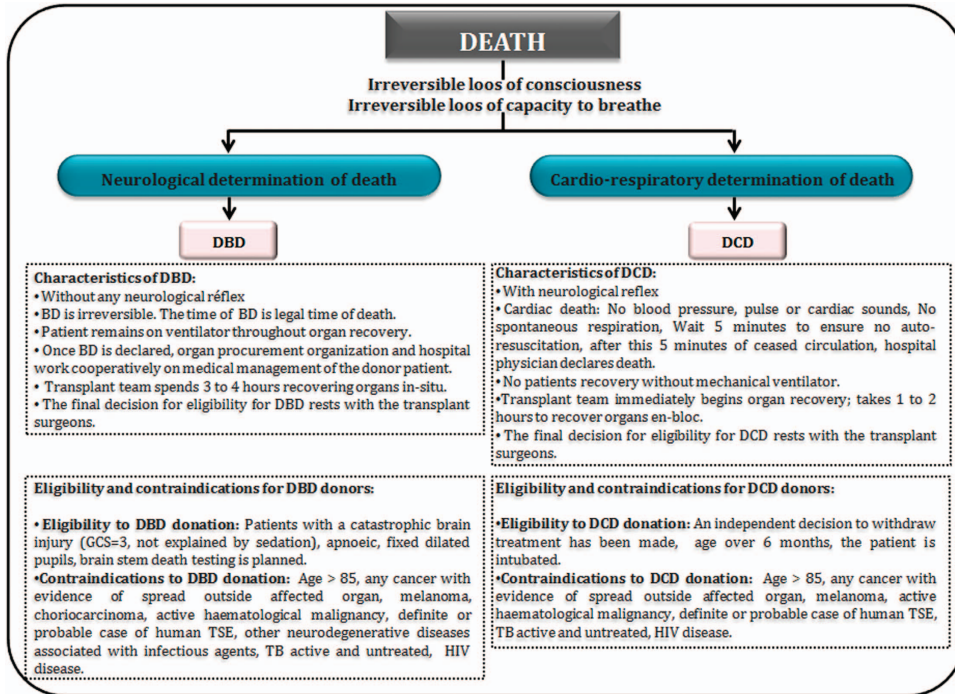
DEATH

Irreversible loos of consciousness
Irreversible loos of capacity to breathe

Neurological determination of death

Cardio-respiratory determination of death

DBD

DCD

Characteristics of DBD:
• Without any neurological réflex
• BD is irreversible. The time of BD is legal time of death.
• Patient remains on ventilator throughout organ recovery.
• Once BD is declared, organ procurement organization and hospital work cooperatively on medical management of the donor patient.
• Transplant team spends 3 to 4 hours recovering organs in-situ.
• The final decision for eligibility for DBD rests with the transplant surgeons.

Characteristics of DCD:
• With neurological reflex
• Cardiac death: No blood pressure, pulse or cardiac sounds, No spontaneous respiration, Wait 5 minutes to ensure no auto-resuscitation, after this 5 minutes of ceased circulation, hospital physician declares death.
• No patients recovery without mechanical ventilator.
• Transplant team immediately begins organ recovery; takes 1 to 2 hours to recover organs en-bloc.
• The final decision for eligibility for DCD rests with the transplant surgeons.

Eligibility and contraindications for DBD donors:

• Eligibility to DBD donation: Patients with a catastrophic brain injury (GCS=3, not explained by sedation), apnoeic, fixed dilated pupils, brain stem death testing is planned.
• Contraindications to DBD donation: Age > 85, any cancer with evidence of spread outside affected organ, melanoma, choriocarcinoma, active haematological malignancy, definite or probable case of human TSE, other neurodegenerative diseases associated with infectious agents, TB active and untreated, HIV disease.

Eligibility and contraindications for DCD donors:

• Eligibility to DCD donation: An independent decision to withdraw treatment has been made, age over 6 months, the patient is intubated.
• Contraindications to DCD donation: Age > 85, any cancer with evidence of spread outside affected organ, melanoma, active haematological malignancy, definite or probable case of human TSE, TB active and untreated, HIV disease.